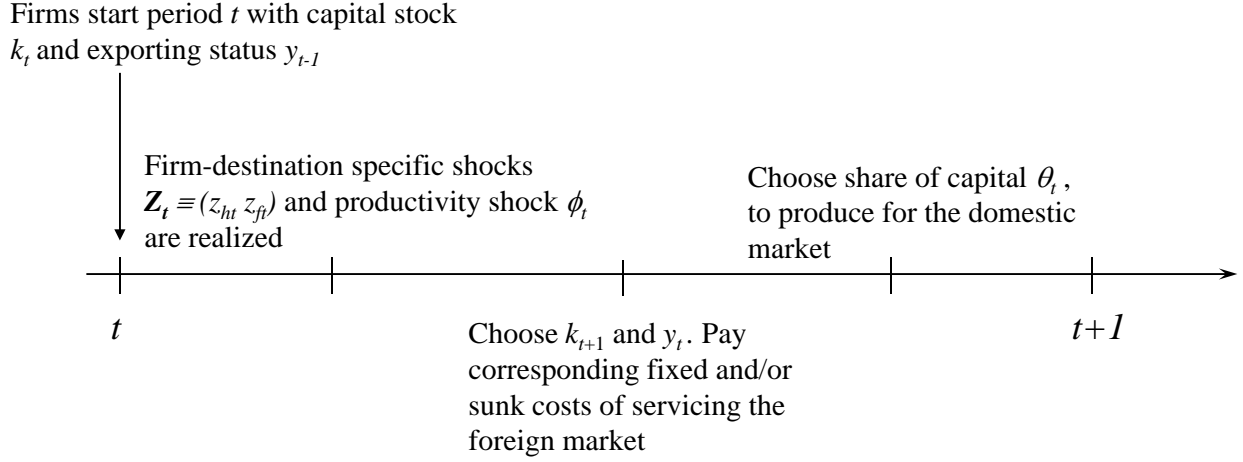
Firms start period $t$ with capital stock $k_t$ and exporting status $y_{t-1}$

Firm-destination specific shocks $\boldsymbol{Z_t} \equiv (z_{ht}\ z_{ft})$ and productivity shock $\phi_t$ are realized

Choose share of capital $\theta_t$, to produce for the domestic market

$t$

Choose $k_{t+1}$ and $y_t$. Pay corresponding fixed and/or sunk costs of servicing the foreign market

$t+1$